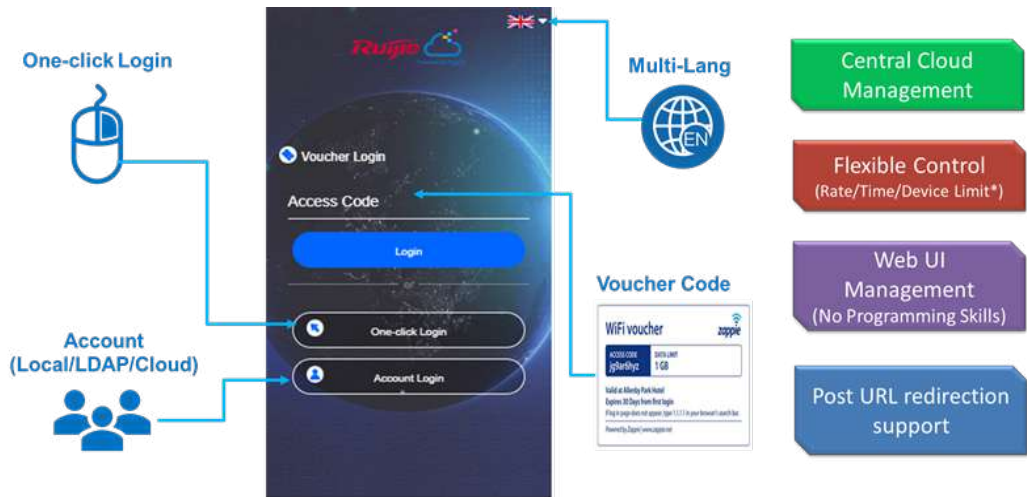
One-click Login

Account (Local/LDAP/Cloud)

Ruijie

Voucher Login

Access Code

Login

or

One-click Login

Account Login

Multi-Lang

EN

Voucher Code

WiFi voucher

zappie

ACCESS CODE
jg9ar6hyz

DATA LIMIT
1 GB

Valid at Allenby Park Hotel
Expires 30 Days from first login
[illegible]

Powered by Zappie | www.zappie.net

Central Cloud Management

Flexible Control
(Rate/Time/Device Limit*)

Web UI Management
(No Programming Skills)

Post URL redirection support